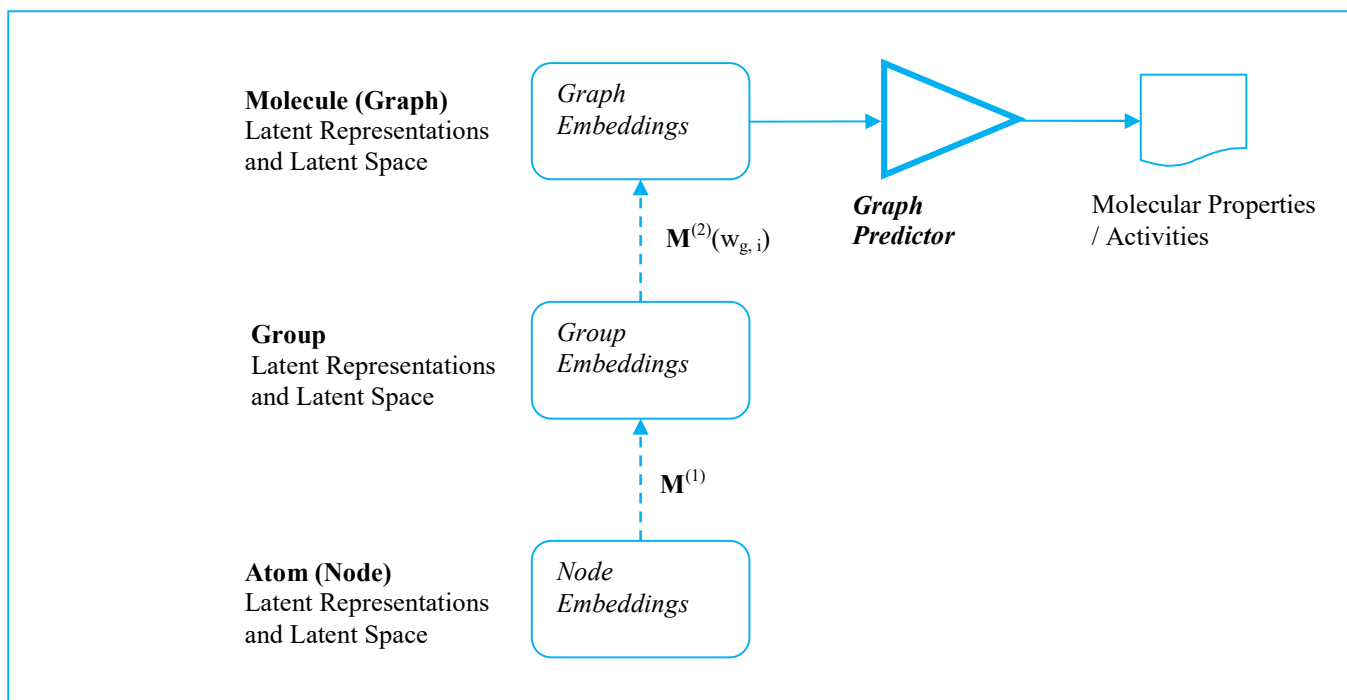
**Molecule (Graph)**
Latent Representations and Latent Space

*Graph Embeddings*

***Graph Predictor***

Molecular Properties / Activities

$\mathbf{M}^{(2)}(w_{g,\,i})$

**Group**
Latent Representations and Latent Space

*Group Embeddings*

$\mathbf{M}^{(1)}$

**Atom (Node)**
Latent Representations and Latent Space

*Node Embeddings*